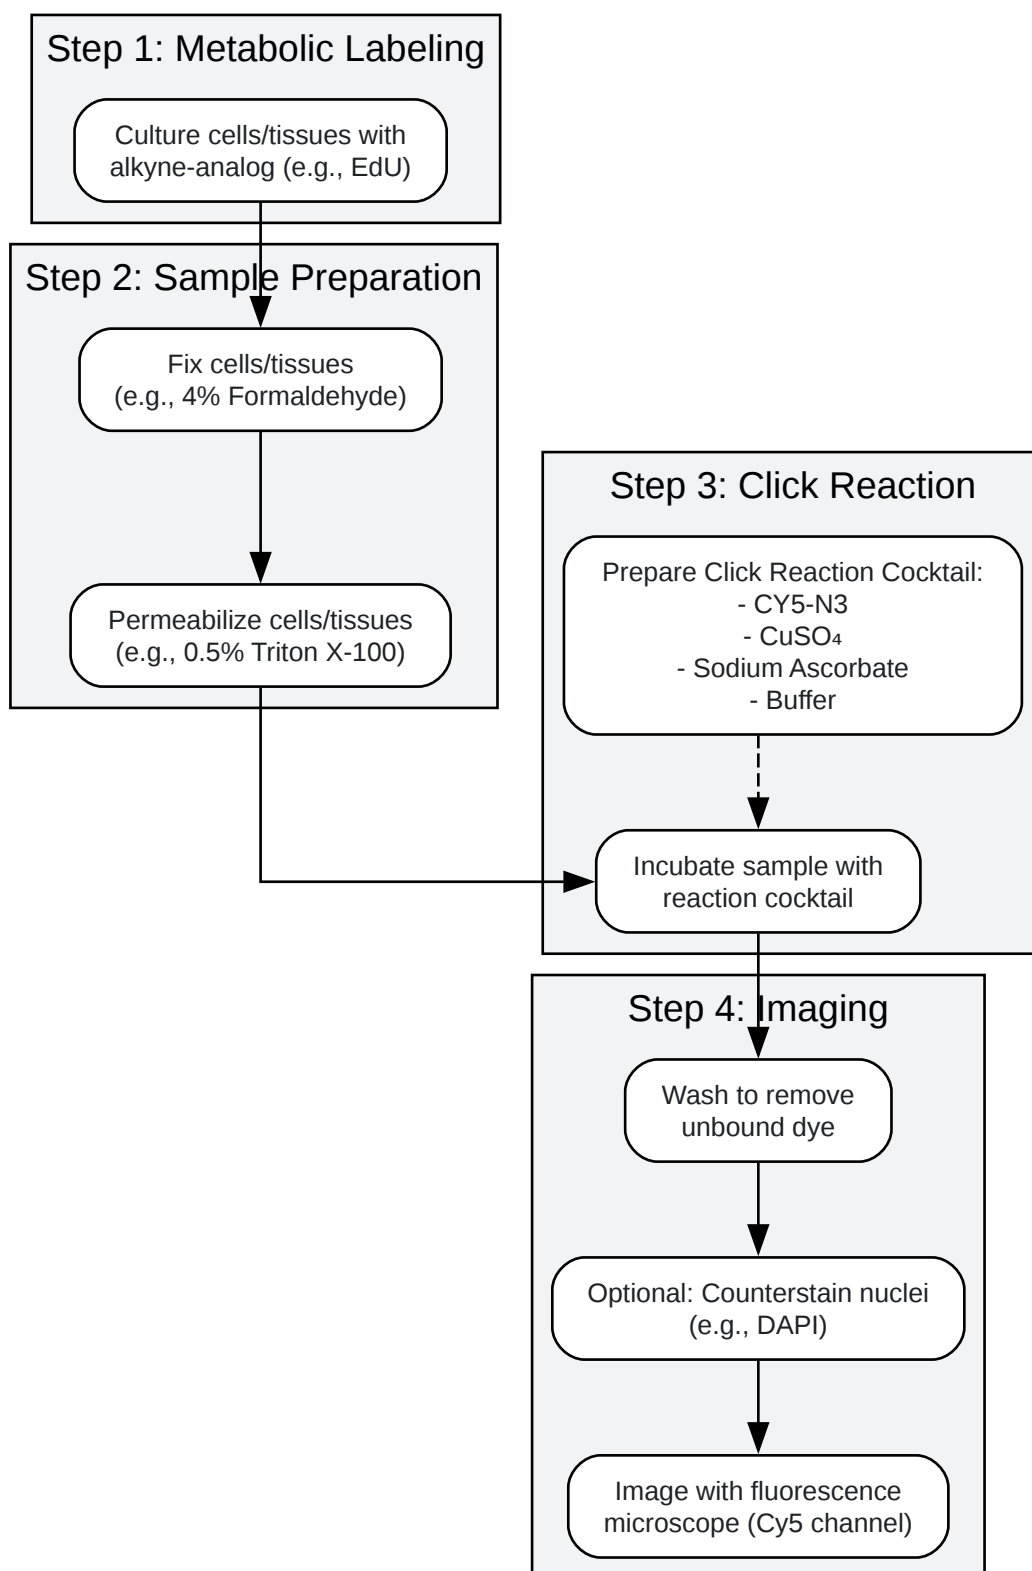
Step 1: Metabolic Labeling

Culture cells/tissues with alkyne-analog (e.g., EdU)

Step 2: Sample Preparation

Fix cells/tissues (e.g., 4% Formaldehyde)

Permeabilize cells/tissues (e.g., 0.5% Triton X-100)

Step 3: Click Reaction

Prepare Click Reaction Cocktail:
- CY5-N3
- $CuSO_4$
- Sodium Ascorbate
- Buffer

Incubate sample with reaction cocktail

Step 4: Imaging

Wash to remove unbound dye

Optional: Counterstain nuclei (e.g., DAPI)

Image with fluorescence microscope (Cy5 channel)